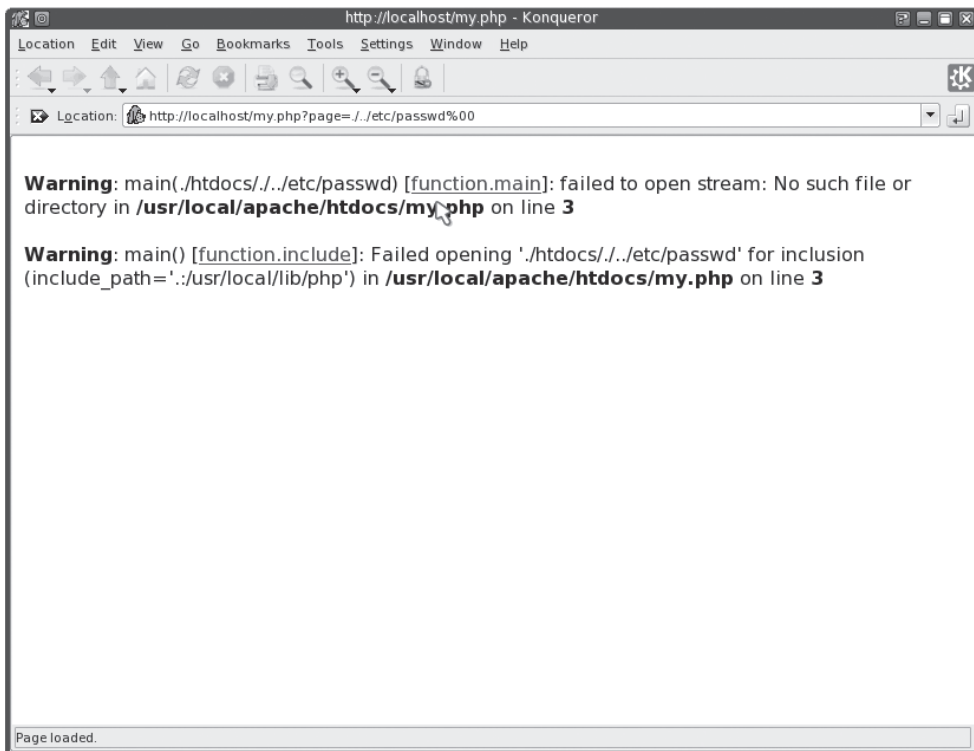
http://localhost/my.php - Konqueror

Location Edit View Go Bookmarks Tools Settings Window Help

Location: http://localhost/my.php?page=./../etc/passwd%00

**Warning**: main(./htdocs/./../etc/passwd) [function.main]: failed to open stream: No such file or directory in **/usr/local/apache/htdocs/my.php** on line **3**

**Warning**: main() [function.include]: Failed opening './htdocs/./../etc/passwd' for inclusion (include_path='.:/usr/local/lib/php') in **/usr/local/apache/htdocs/my.php** on line **3**

Page loaded.